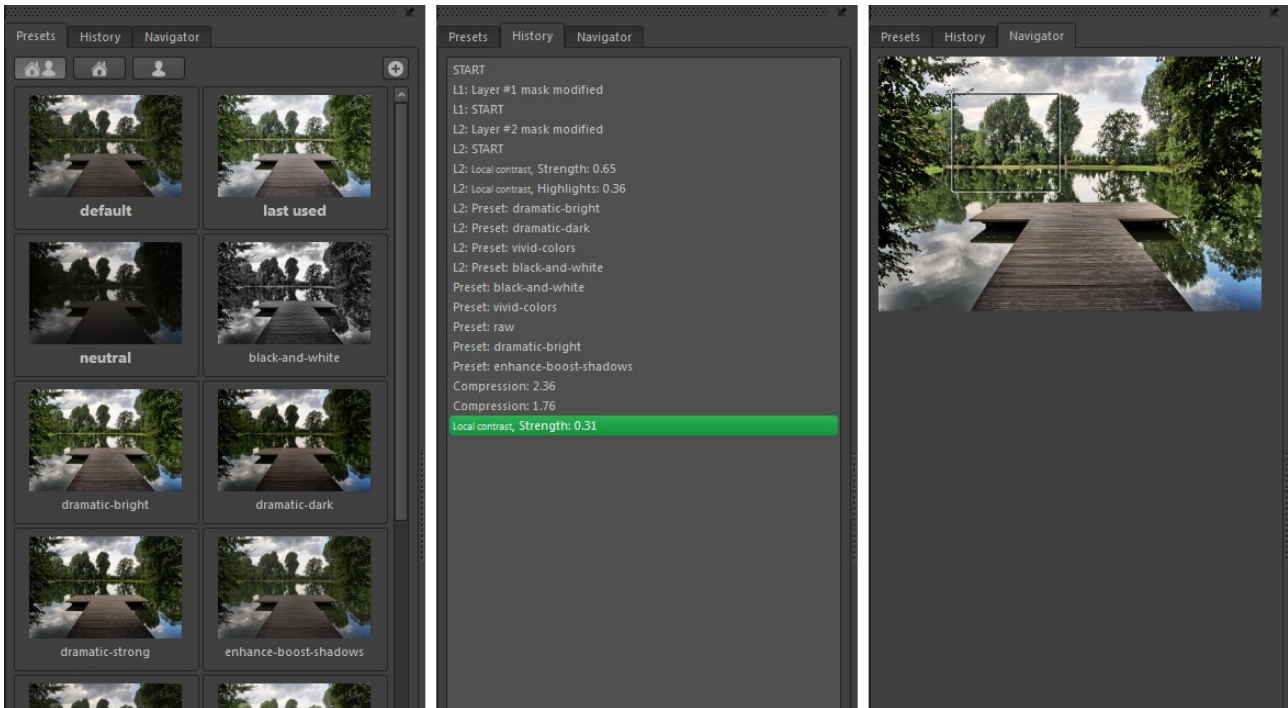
Presets History Navigator

default
last used
neutral
black-and-white
dramatic-bright
dramatic-dark
dramatic-strong
enhance-boost-shadows

Presets History Navigator

START
L1: Layer #1 mask modified
L1: START
L2: Layer #2 mask modified
L2: START
L2: Local contrast, Strength: 0.65
L2: Local contrast, Highlights: 0.36
L2: Preset: dramatic-bright
L2: Preset: dramatic-dark
L2: Preset: vivid-colors
L2: Preset: black-and-white
Preset: black-and-white
Preset: vivid-colors
Preset: raw
Preset: dramatic-bright
Preset: enhance-boost-shadows
Compression: 2.36
Compression: 1.76
Local contrast, Strength: 0.31

Presets History Navigator